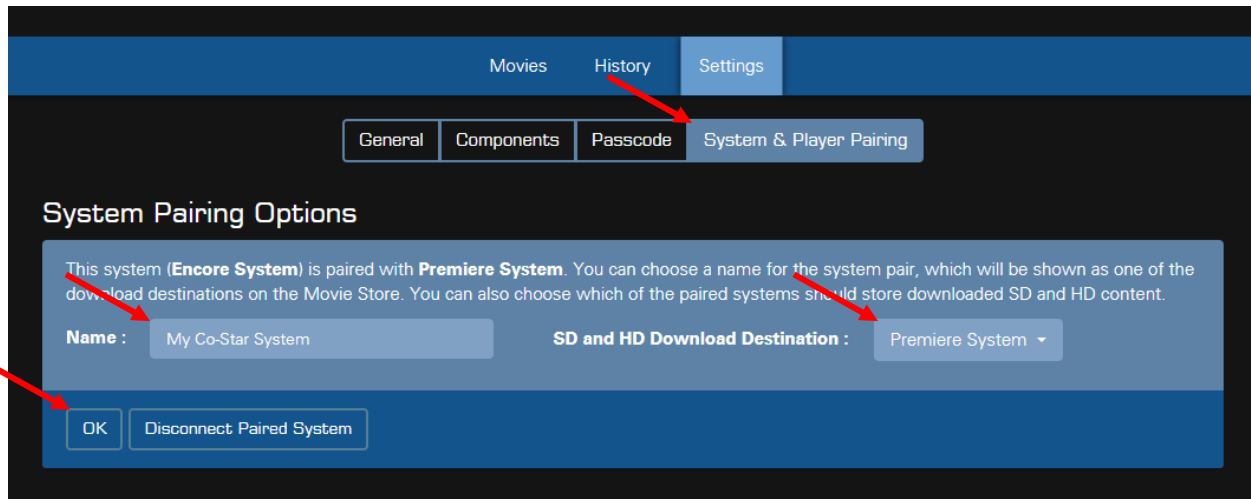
Movies History Settings

General Components Passcode System & Player Pairing

System Pairing Options

This system (**Encore System**) is paired with **Premiere System**. You can choose a name for the system pair, which will be shown as one of the download destinations on the Movie Store. You can also choose which of the paired systems should store downloaded SD and HD content.

**Name :** My Co-Star System

**SD and HD Download Destination :** Premiere System

OK Disconnect Paired System